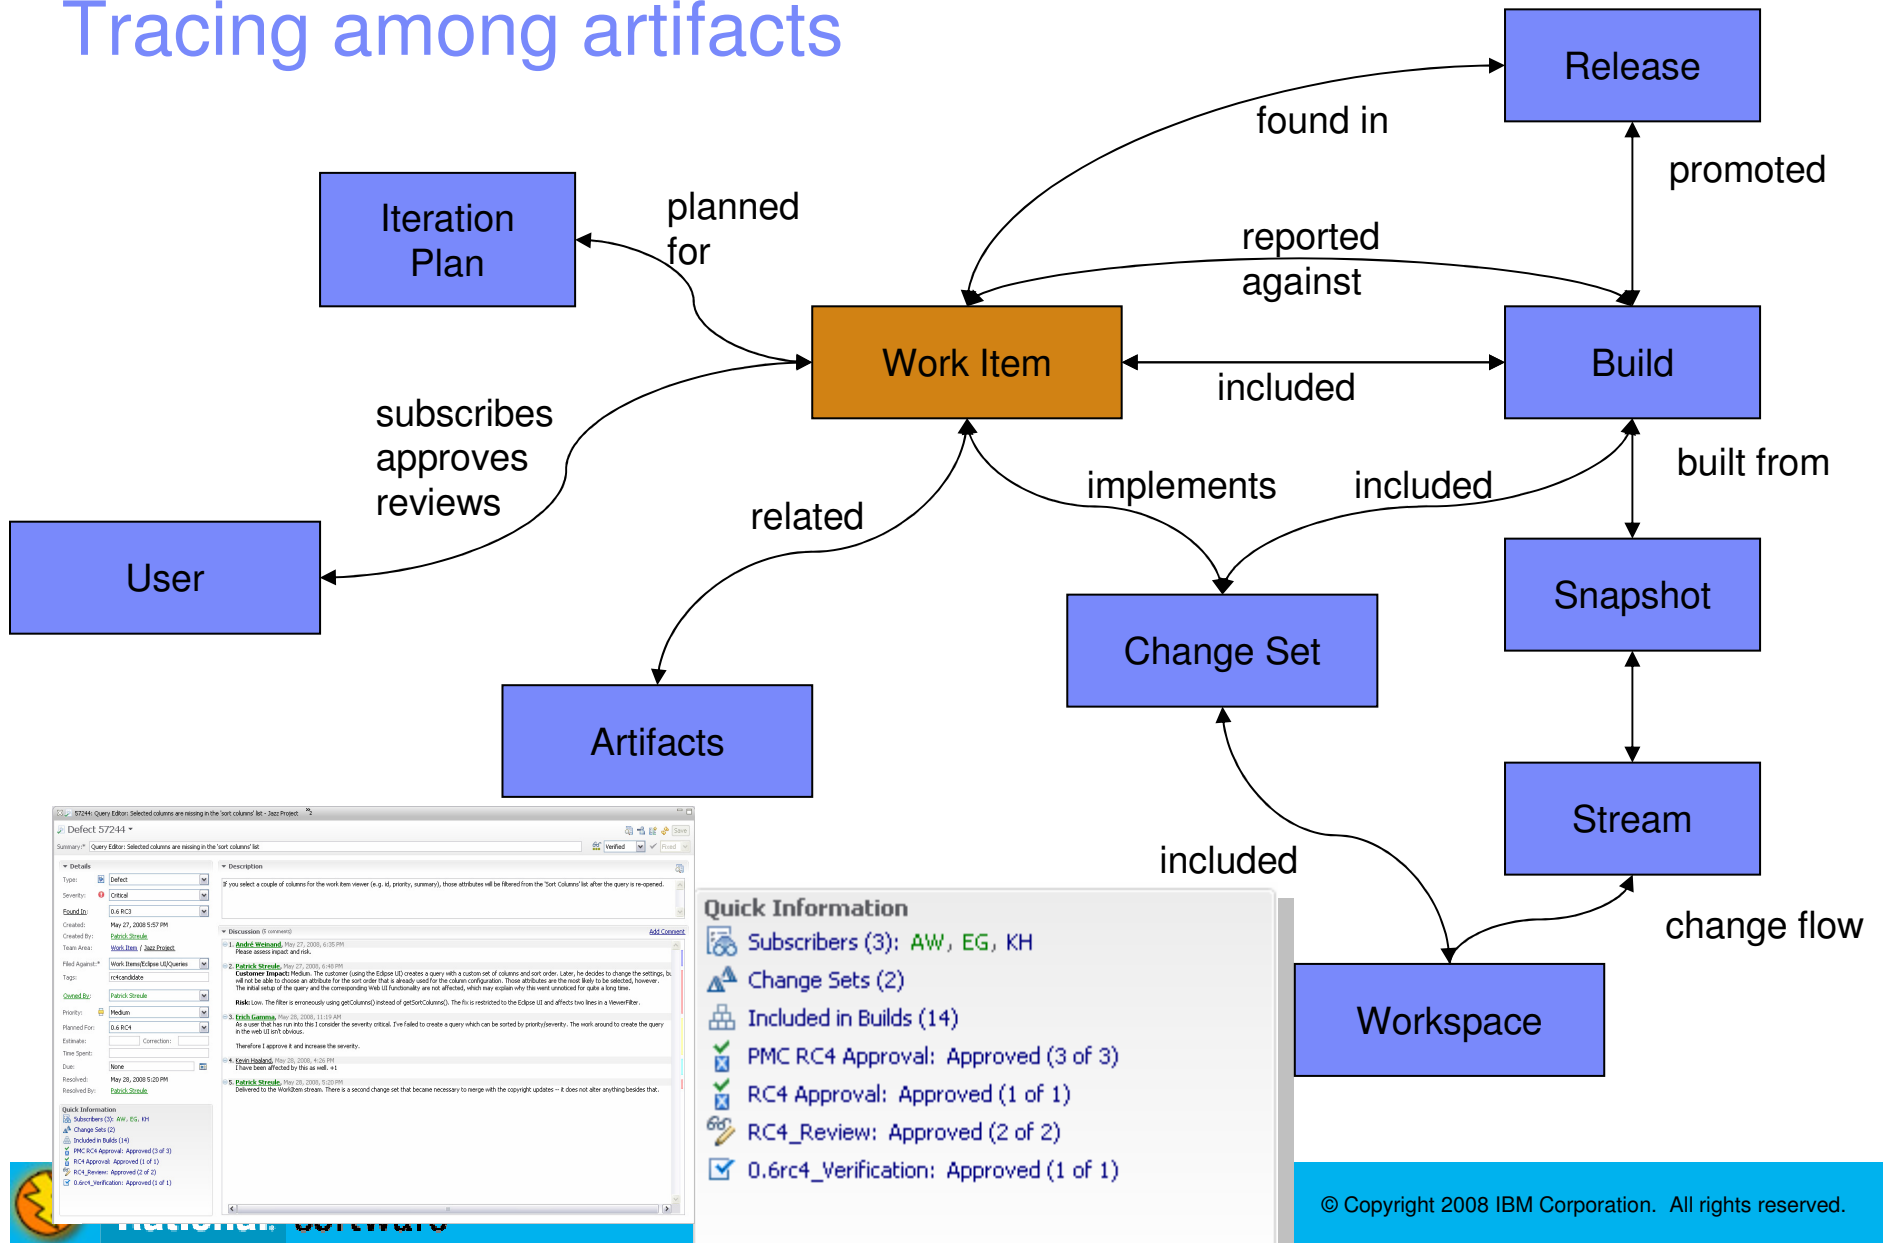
Tracing among artifacts

Release

found in

promoted

Iteration Plan

planned for

reported against

Work Item

Build

included

subscribes approves reviews

implements

included

built from

related

User

Snapshot

Change Set

Artifacts

Stream

included

change flow

Workspace

Quick Information

Subscribers (3): AW, EG, KH

Change Sets (2)

Included in Builds (14)

PMC RC4 Approval: Approved (3 of 3)

RC4 Approval: Approved (1 of 1)

RC4_Review: Approved (2 of 2)

0.6rc4_Verification: Approved (1 of 1)

57244: Query Editor: Selected columns are missing in the 'sort columns' list - Jazz Project

Defect 57244

Summary: Query Editor: Selected columns are missing in the 'sort columns' list

Details

Description

Discussion

Add Comment

Save

Verified

© Copyright 2008 IBM Corporation. All rights reserved.